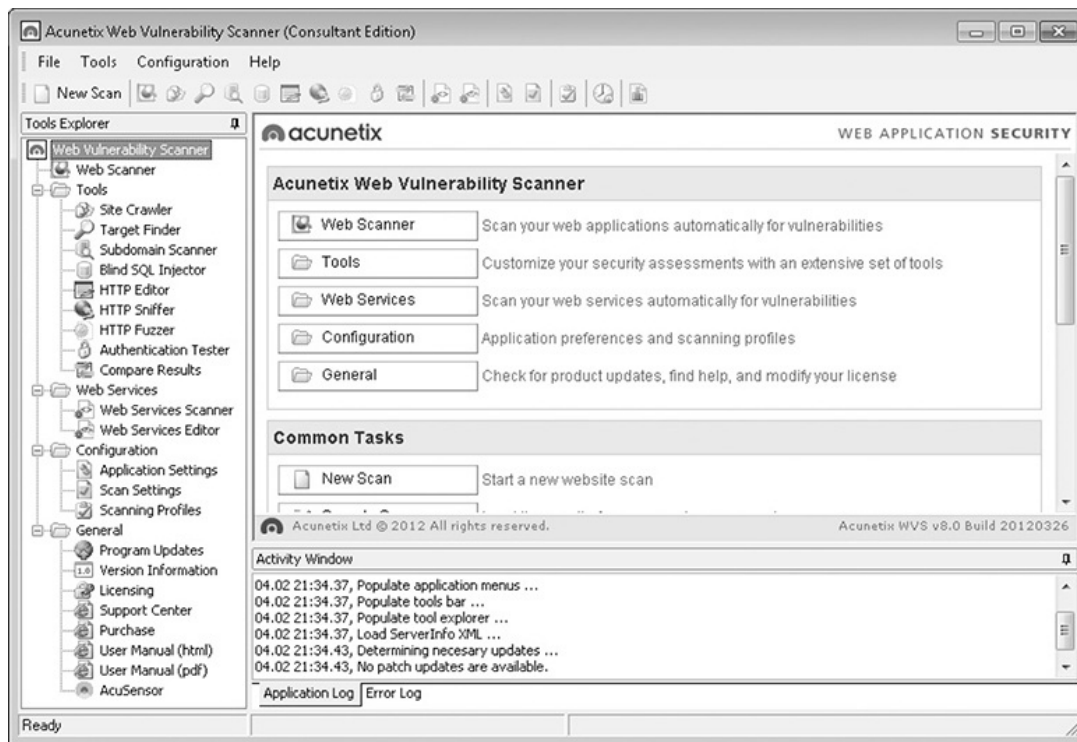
Acunetix Web Vulnerability Scanner (Consultant Edition)

File Tools Configuration Help

New Scan

Tools Explorer

Web Vulnerability Scanner
Web Scanner
Tools
Site Crawler
Target Finder
Subdomain Scanner
Blind SQL Injector
HTTP Editor
HTTP Sniffer
HTTP Fuzzer
Authentication Tester
Compare Results
Web Services
Web Services Scanner
Web Services Editor
Configuration
Application Settings
Scan Settings
Scanning Profiles
General
Program Updates
Version Information
Licensing
Support Center
Purchase
User Manual (html)
User Manual (pdf)
AcuSensor

acunetix

WEB APPLICATION SECURITY

Acunetix Web Vulnerability Scanner

Web Scanner — Scan your web applications automatically for vulnerabilities
Tools — Customize your security assessments with an extensive set of tools
Web Services — Scan your web services automatically for vulnerabilities
Configuration — Application preferences and scanning profiles
General — Check for product updates, find help, and modify your license

Common Tasks

New Scan — Start a new website scan

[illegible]

Acunetix Ltd © 2012 All rights reserved.

Acunetix WVS v8.0 Build 20120326

Activity Window

04.02 21:34.37, Populate application menus ...
04.02 21:34.37, Populate tools bar ...
04.02 21:34.37, Populate tool explorer ...
04.02 21:34.37, Load ServerInfo XML ...
04.02 21:34.43, Determining necesary updates ...
04.02 21:34.43, No patch updates are available.

Application Log | Error Log

Ready